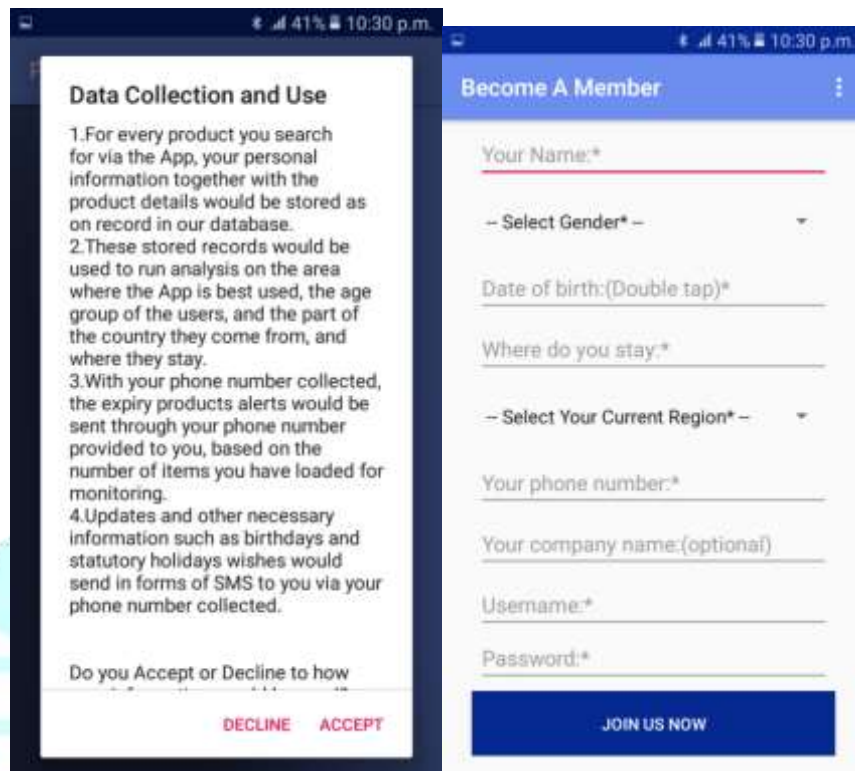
41% 10:30 p.m.

Data Collection and Use

1.For every product you search for via the App, your personal information together with the product details would be stored as on record in our database.
2.These stored records would be used to run analysis on the area where the App is best used, the age group of the users, and the part of the country they come from, and where they stay.
3.With your phone number collected, the expiry products alerts would be sent through your phone number provided to you, based on the number of items you have loaded for monitoring.
4.Updates and other necessary information such as birthdays and statutory holidays wishes would send in forms of SMS to you via your phone number collected.

Do you Accept or Decline to how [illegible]

DECLINE ACCEPT

41% 10:30 p.m.

Become A Member

Your Name:*

-- Select Gender* --

Date of birth:(Double tap)*

Where do you stay:*

-- Select Your Current Region* --

Your phone number:*

Your company name:(optional)

Username:*

Password:*

JOIN US NOW